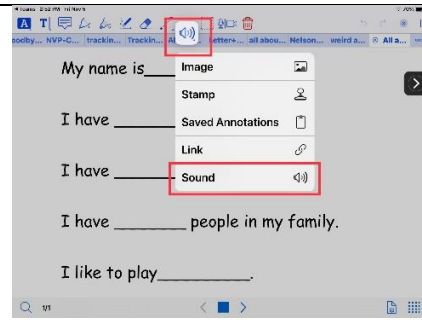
◂ Books 3:02 PM Fri Nov 5
oodby... NVP-C... trackin... Trackin... A... etter+... all abou... Nelson... weird a... All a...

My name is____

I have ______

I have ______

I have ________ people in my family.

I like to play__________.

Image
Stamp
Saved Annotations
Link
Sound

1/1